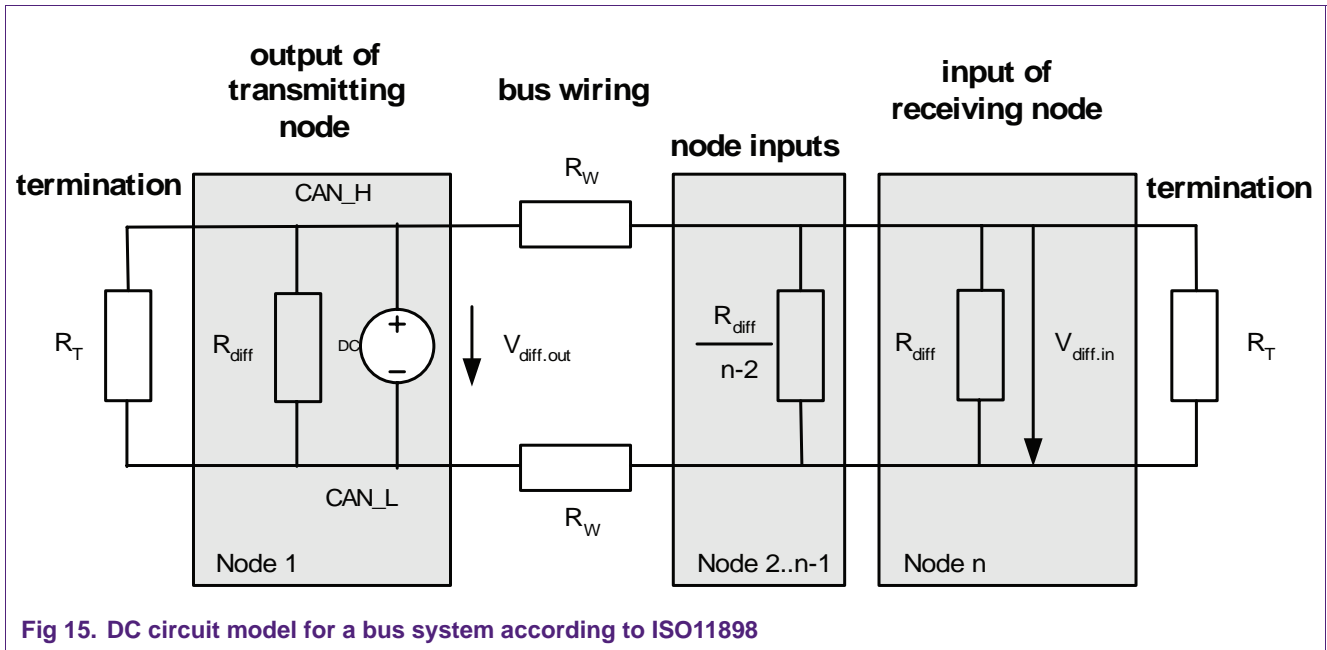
output of transmitting node

bus wiring

input of receiving node

node inputs

termination

termination

$R_W$

CAN_H

$R_T$

$R_{diff}$

DC

+

–

$V_{diff.out}$

$\frac{R_{diff}}{n-2}$

$R_{diff}$

$V_{diff.in}$

$R_T$

CAN_L

$R_W$

Node 1

Node 2..n-1

Node n

Fig 15. DC circuit model for a bus system according to ISO11898